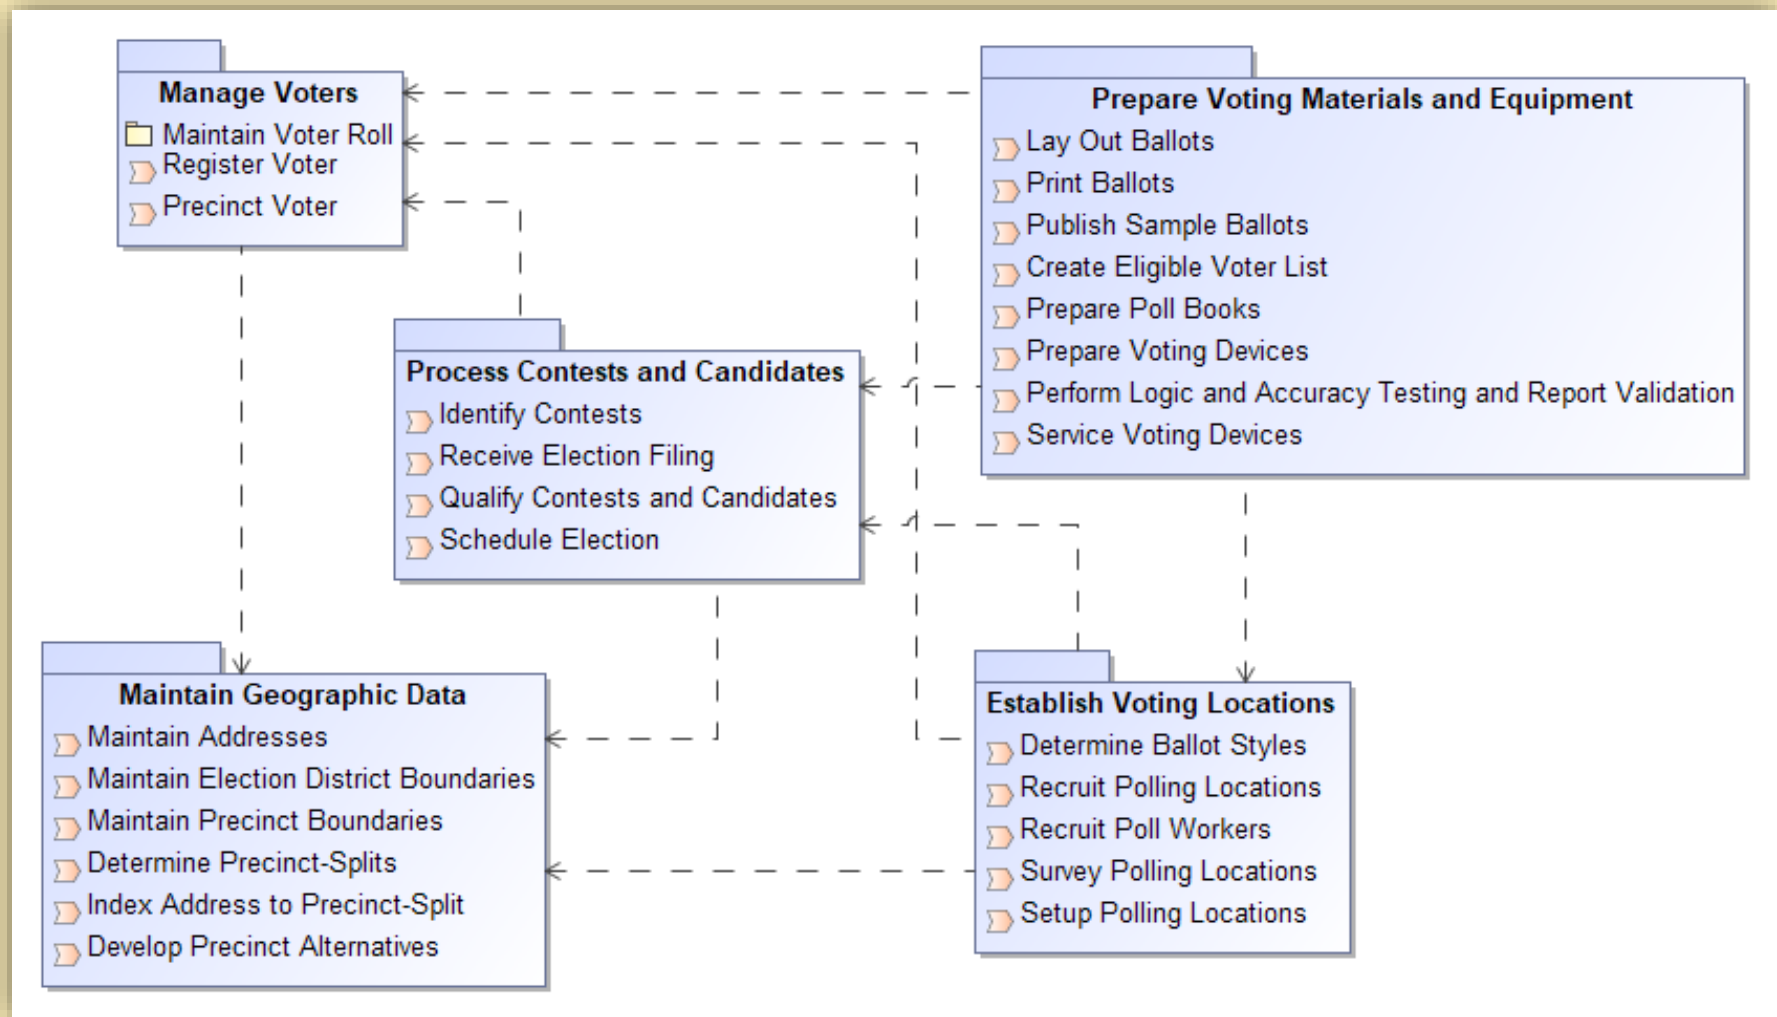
Manage Voters
Maintain Voter Roll
Register Voter
Precinct Voter

Prepare Voting Materials and Equipment
Lay Out Ballots
Print Ballots
Publish Sample Ballots
Create Eligible Voter List
Prepare Poll Books
Prepare Voting Devices
Perform Logic and Accuracy Testing and Report Validation
Service Voting Devices

Process Contests and Candidates
Identify Contests
Receive Election Filing
Qualify Contests and Candidates
Schedule Election

Maintain Geographic Data
Maintain Addresses
Maintain Election District Boundaries
Maintain Precinct Boundaries
Determine Precinct-Splits
Index Address to Precinct-Split
Develop Precinct Alternatives

Establish Voting Locations
Determine Ballot Styles
Recruit Polling Locations
Recruit Poll Workers
Survey Polling Locations
Setup Polling Locations